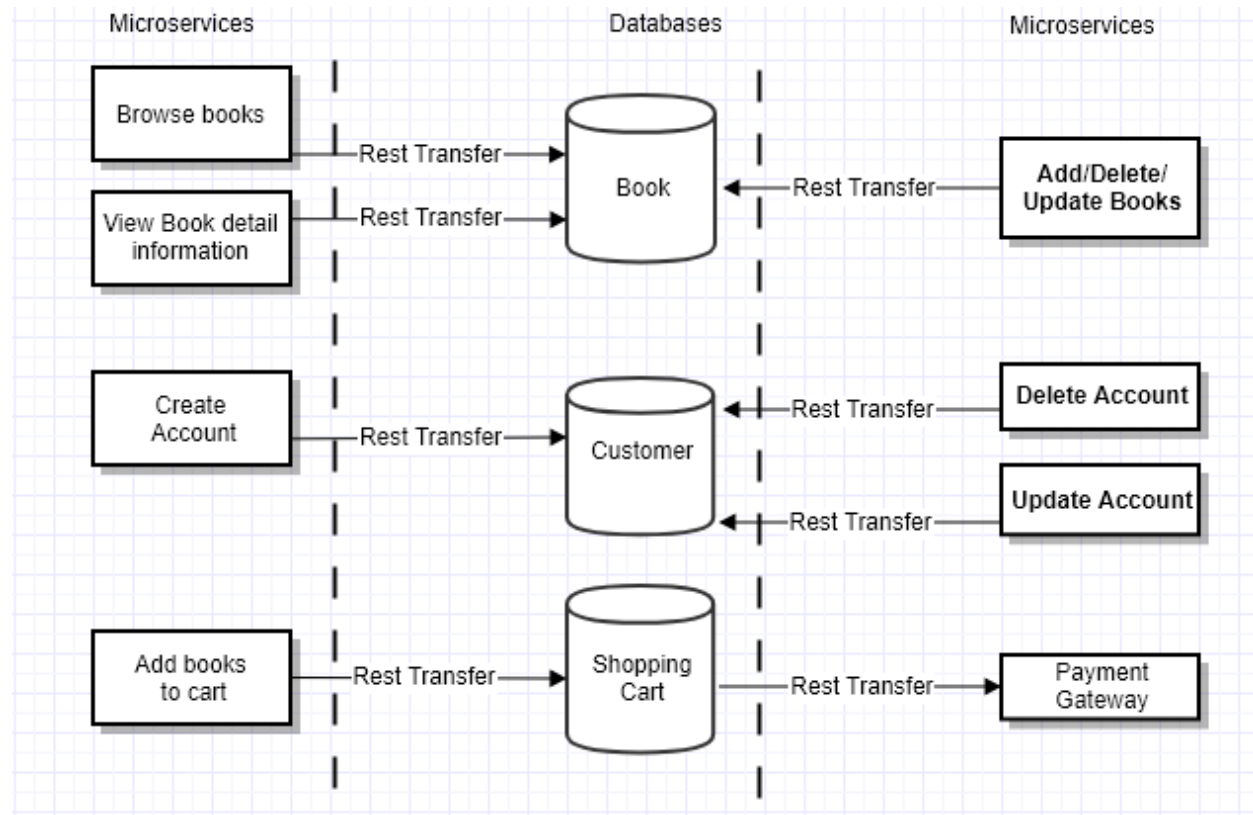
Microservices

Databases

Microservices

Browse books

Rest Transfer

View Book detail information

Rest Transfer

Book

Rest Transfer

Add/Delete/ Update Books

Create Account

Rest Transfer

Customer

Rest Transfer

Delete Account

Rest Transfer

Update Account

Add books to cart

Rest Transfer

Shopping Cart

Rest Transfer

Payment Gateway